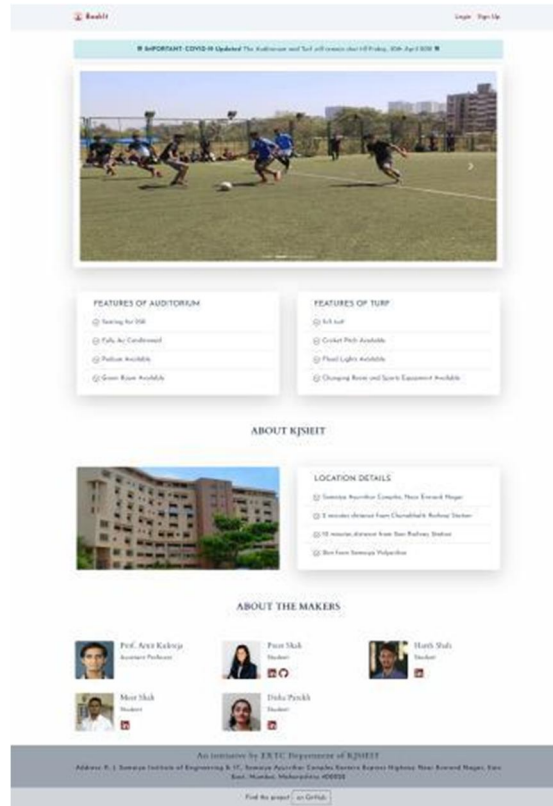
BookIt

Login Sign Up

IMPORTANT: COVID-19 Update! The Auditorium and Turf will remain shut till Friday, 30th April 2020

FEATURES OF AUDITORIUM

Seating for 350

Fully Ac Conditioned

Podium Available

Green Room Available

FEATURES OF TURF

5v5 turf

Cricket Pitch Available

Flood Lights Available

Changing Room and Sports Equipment Available

ABOUT KJSIEIT

LOCATION DETAILS

Somaiya Ayurvihar Complex, Near Everard Nagar

5 minutes distance from Chunabhatti Railway Station

10 minutes distance from Sion Railway Station

Bus from Somaiya Polytechnic

ABOUT THE MAKERS

Prof. Arrer Kukreja
Assistant Professor

Preet Shah
Student

Harsh Shah
Student

Meet Shah
Student

Disha Parekh
Student

An initiative by EXTC Department of KJSIEIT

Address: K. J. Somaiya Institute of Engineering & IT, Somaiya Ayurvihar Complex Eastern Express Highway, Near Everard Nagar, Sion East, Mumbai, Maharashtra 400022

Find the project on GitHub